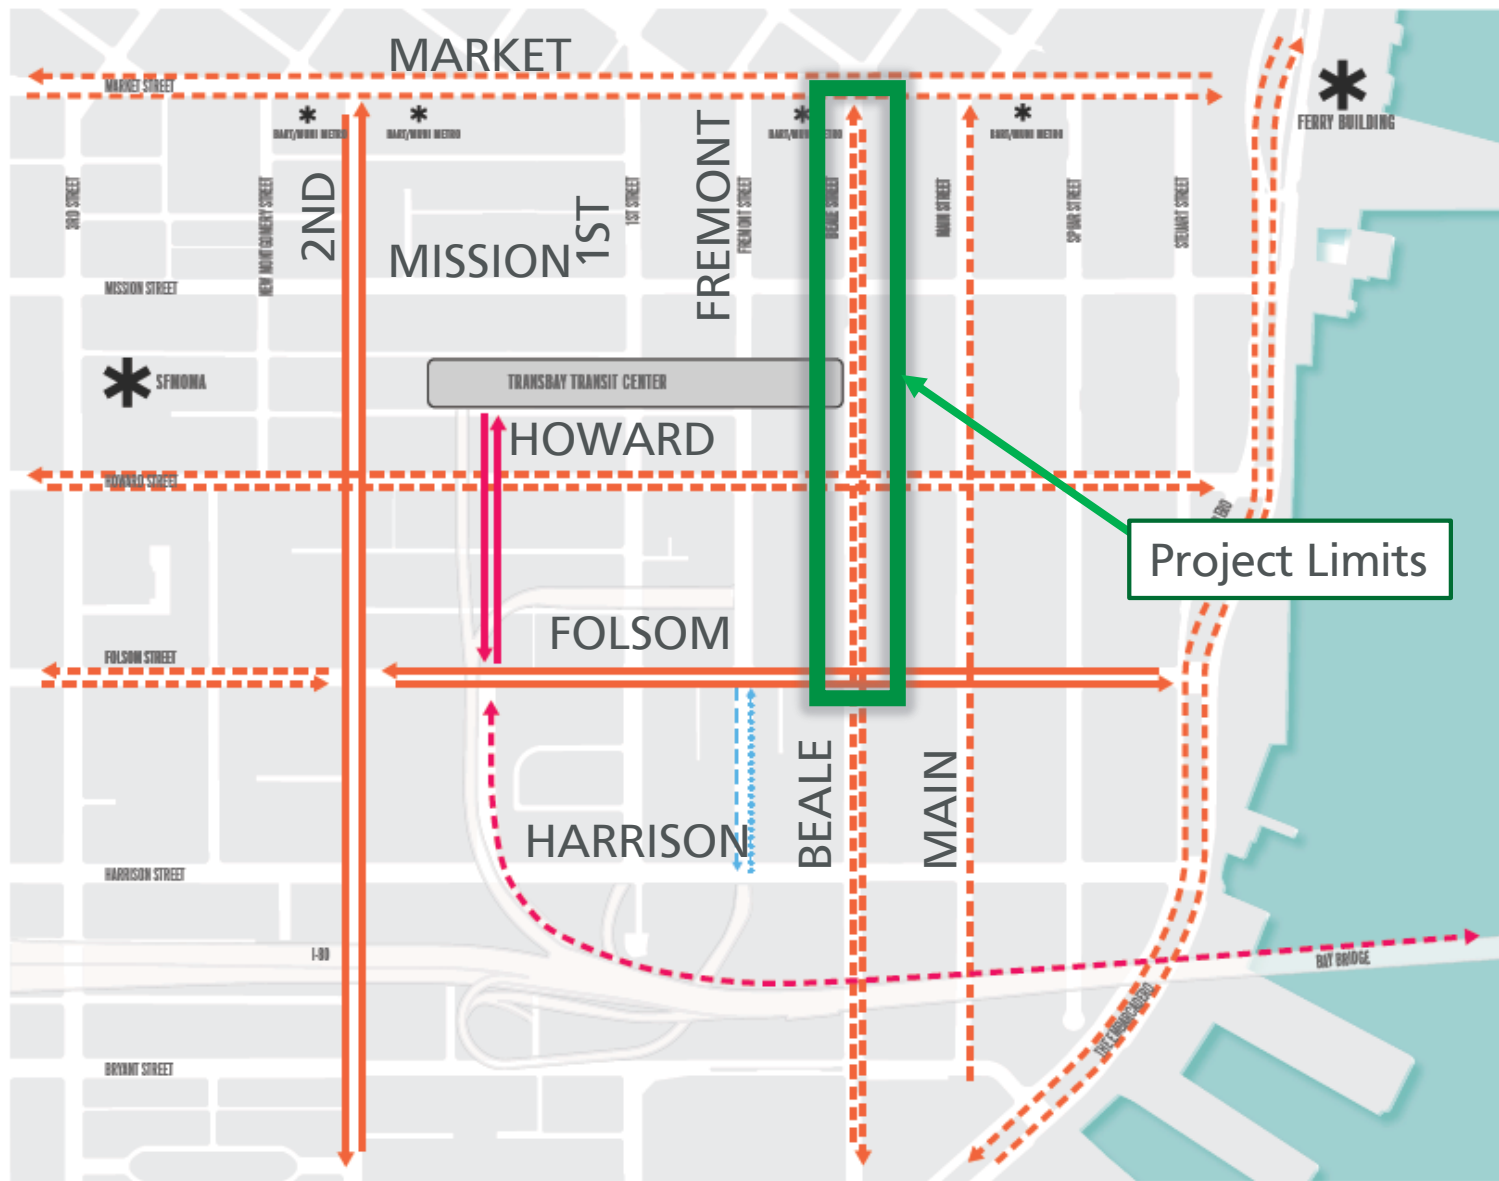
MARKET
MARKET STREET
BART/MUNI METRO
BART/MUNI METRO
BART/MUNI METRO
BART/MUNI METRO
FERRY BUILDING
3RD STREET
NEW MONTGOMERY STREET
2ND
MISSION
1ST
1ST STREET
FREMONT
FREMONT STREET
BEALE STREET
MAIN STREET
SPEAR STREET
STEUART STREET
MISSION STREET
SFMOMA
TRANSBAY TRANSIT CENTER
HOWARD
HOWARD STREET
I-80
Project Limits
FOLSOM
FOLSOM STREET
HARRISON
BEALE
MAIN
HARRISON STREET
I-80
BAY BRIDGE
THE EMBARCADERO
BRYANT STREET